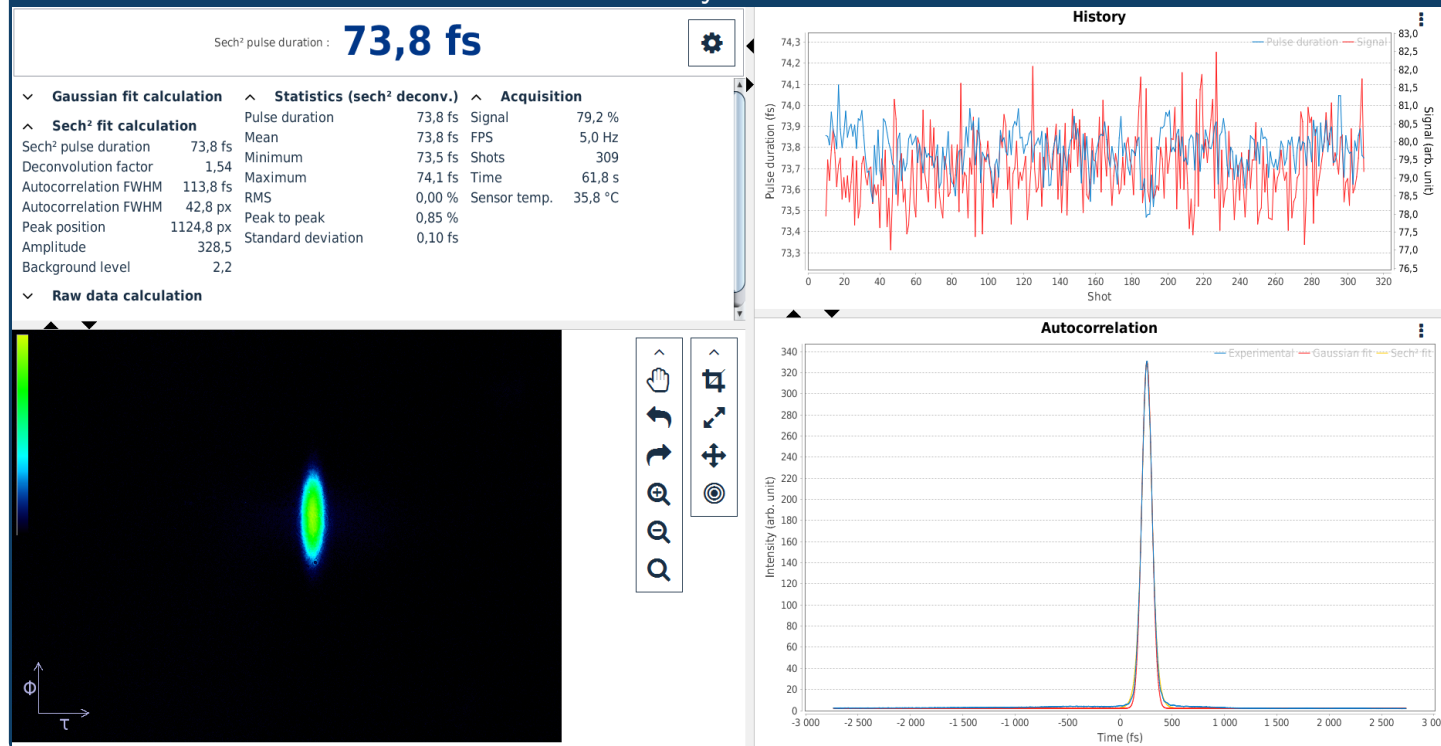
Sech² pulse duration : 73,8 fs

Gaussian fit calculation

Sech² fit calculation

| | |
|---|---|
| Sech² pulse duration | 73,8 fs |
| Deconvolution factor | 1,54 |
| Autocorrelation FWHM | 113,8 fs |
| Autocorrelation FWHM | 42,8 px |
| Peak position | 1124,8 px |
| Amplitude | 328,5 |
| Background level | 2,2 |

Raw data calculation

Statistics (sech² deconv.)

| | |
|---|---|
| Pulse duration | 73,8 fs |
| Mean | 73,8 fs |
| Minimum | 73,5 fs |
| Maximum | 74,1 fs |
| RMS | 0,00 % |
| Peak to peak | 0,85 % |
| Standard deviation | 0,10 fs |

Acquisition

| | |
|---|---|
| Signal | 79,2 % |
| FPS | 5,0 Hz |
| Shots | 309 |
| Time | 61,8 s |
| Sensor temp. | 35,8 °C |

History

Pulse duration Signal

Pulse duration (fs)

74,3 74,2 74,1 74,0 73,9 73,8 73,7 73,6 73,5 73,4 73,3

Signal (arb. unit)

83,0 82,5 82,0 81,5 81,0 80,5 80,0 79,5 79,0 78,5 78,0 77,5 77,0 76,5

20 40 60 80 100 120 140 160 180 200 220 240 260 280 300 320

Shot

Φ

τ

Autocorrelation

Experimental Gaussian fit Sech² fit

Intensity (arb. unit)

340 320 300 280 260 240 220 200 180 160 140 120 100 80 60 40 20 0

-3 000 -2 500 -2 000 -1 500 -1 000 -500 0 500 1 000 1 500 2 000 2 500 3 000

Time (fs)